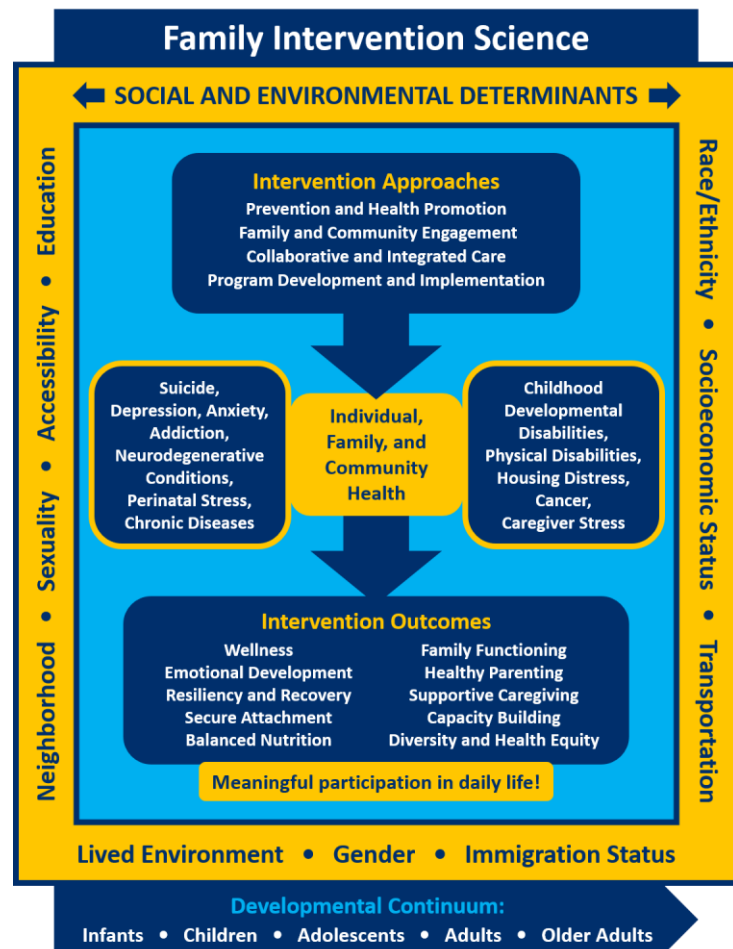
Family Intervention Science

SOCIAL AND ENVIRONMENTAL DETERMINANTS

Neighborhood • Sexuality • Accessibility • Education

Race/Ethnicity • Socioeconomic Status • Transportation

Intervention Approaches
Prevention and Health Promotion
Family and Community Engagement
Collaborative and Integrated Care
Program Development and Implementation

Suicide, Depression, Anxiety, Addiction, Neurodegenerative Conditions, Perinatal Stress, Chronic Diseases

Individual, Family, and Community Health

Childhood Developmental Disabilities, Physical Disabilities, Housing Distress, Cancer, Caregiver Stress

Intervention Outcomes

Wellness
Emotional Development
Resiliency and Recovery
Secure Attachment
Balanced Nutrition

Family Functioning
Healthy Parenting
Supportive Caregiving
Capacity Building
Diversity and Health Equity

Meaningful participation in daily life!

Lived Environment • Gender • Immigration Status

Developmental Continuum:
Infants • Children • Adolescents • Adults • Older Adults